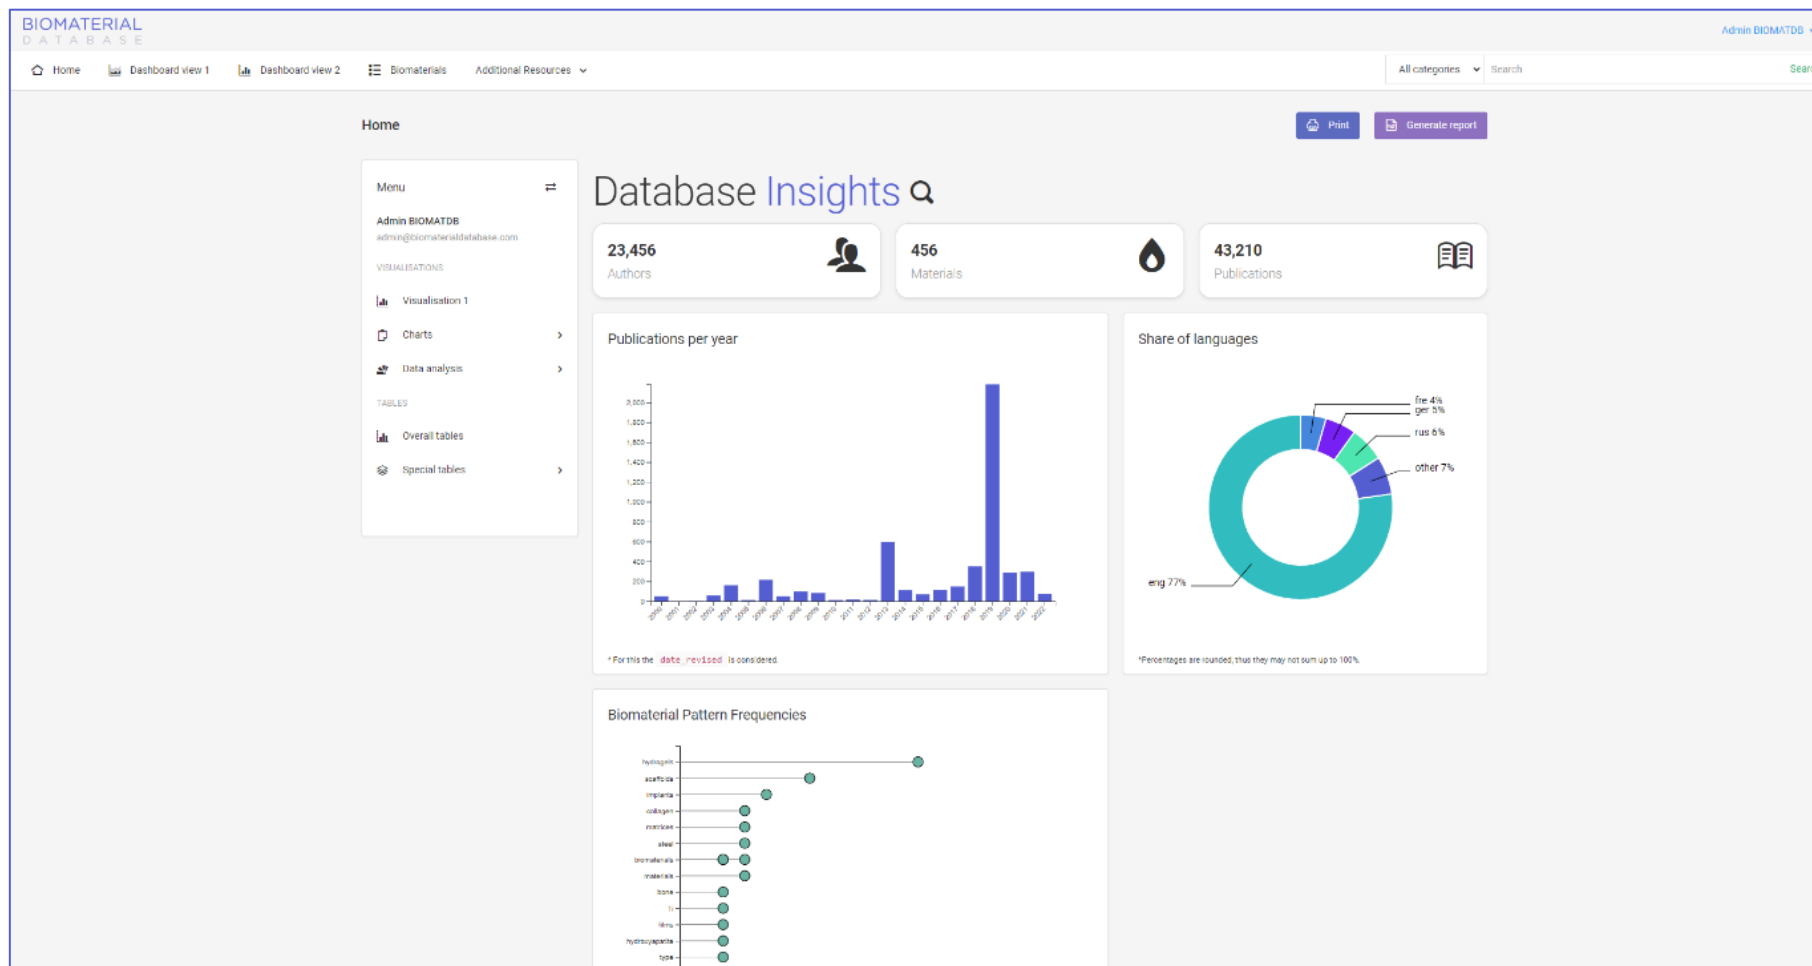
BIOMATERIAL
DATABASE

Admin BIOMATDB

Home Dashboard view 1 Dashboard view 2 Biomaterials Additional Resources

All categories Search Sear

Home

Print Generate report

Menu

Admin BIOMATDB
admin@biomaterialdatabase.com

VISUALISATIONS

Visualisation 1

Charts

Data analysis

TABLES

Overall tables

Special tables

Database Insights

23,456
Authors

456
Materials

43,210
Publications

Publications per year

2,000
1,800
1,600
1,400
1,200
1,000
800
600
400
200
0

2000 2001 2002 2003 2004 2005 2006 2007 2008 2009 2010 2011 2012 2013 2014 2015 2016 2017 2018 2019 2020 2021 2022

* For this the date_revised is considered.

Share of languages

fre 4%
ger 5%
rus 6%
other 7%
eng 77%

*Percentages are rounded, thus they may not sum up to 100%.

Biomaterial Pattern Frequencies

hydrogels
scaffolds
implants
collagen
matrices
steel
biomaterials
materials
bone
ti
films
hydroxyapatite
type